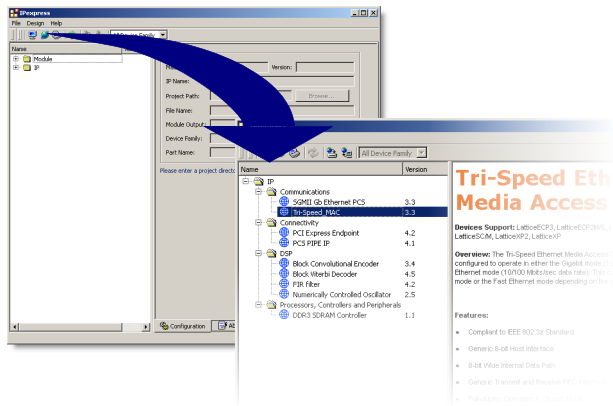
IPexpress
File Design Help
All Device Family
Name
Module
IP
Version:
IP Name:
Project Path:
Browse...
File Name:
Module Output:
Device Family:
Part Name:
Please enter a project direc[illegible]
Configuration
All Device Family
Name
Version
IP
Communications
SGMII Gb Ethernet PCS 3.3
Tri-Speed_MAC 3.3
Connectivity
PCI Express Endpoint 4.2
PCS PIPE IP 4.1
DSP
Block Convolutional Encoder 3.4
Block Viterbi Decoder 4.5
FIR filter 4.2
Numerically Controlled Oscillator 2.5
Processors, Controllers and Peripherals
DDR3 SDRAM Controller 1.1
Tri-Speed Eth
Media Access
Devices Support: LatticeECP3, LatticeECP2M/S, LatticeSC/M, LatticeXP2, LatticeXP
Overview: The Tri-Speed Ethernet Media Access configured to operate in either the Gigabit mode (1 Ethernet mode (10/100 Mbits/sec data rate). The mode or the Fast Ethernet mode depending on the
Features:
Compliant to IEEE 802.3z Standard
Generic 8-bit Host Interface
8-bit Wide Internal Data Path
Generic Transmit and Receive FIFO Interface